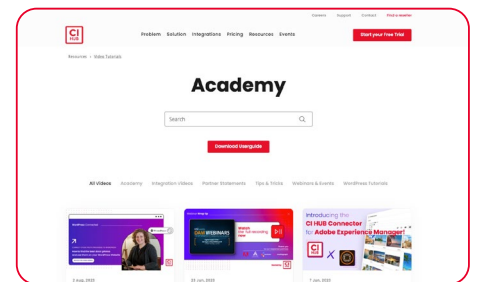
Careers Support Contact Find a reseller

CI HUB

Problem Solution Integrations Pricing Resources Events

Start your Free Trial

Resources > Video Tutorials

Academy

Search

Download Userguide

All Videos Academy Integration Videos Partner Statements Tips & Tricks Webinars & Events WordPress Tutorials

DAM WEBINARS

Introducing the CI HUB Connector for Adobe Experience Manager!

CI HUB

2 Aug, 2023

20 Jul, 2023

7 Jun, 2023